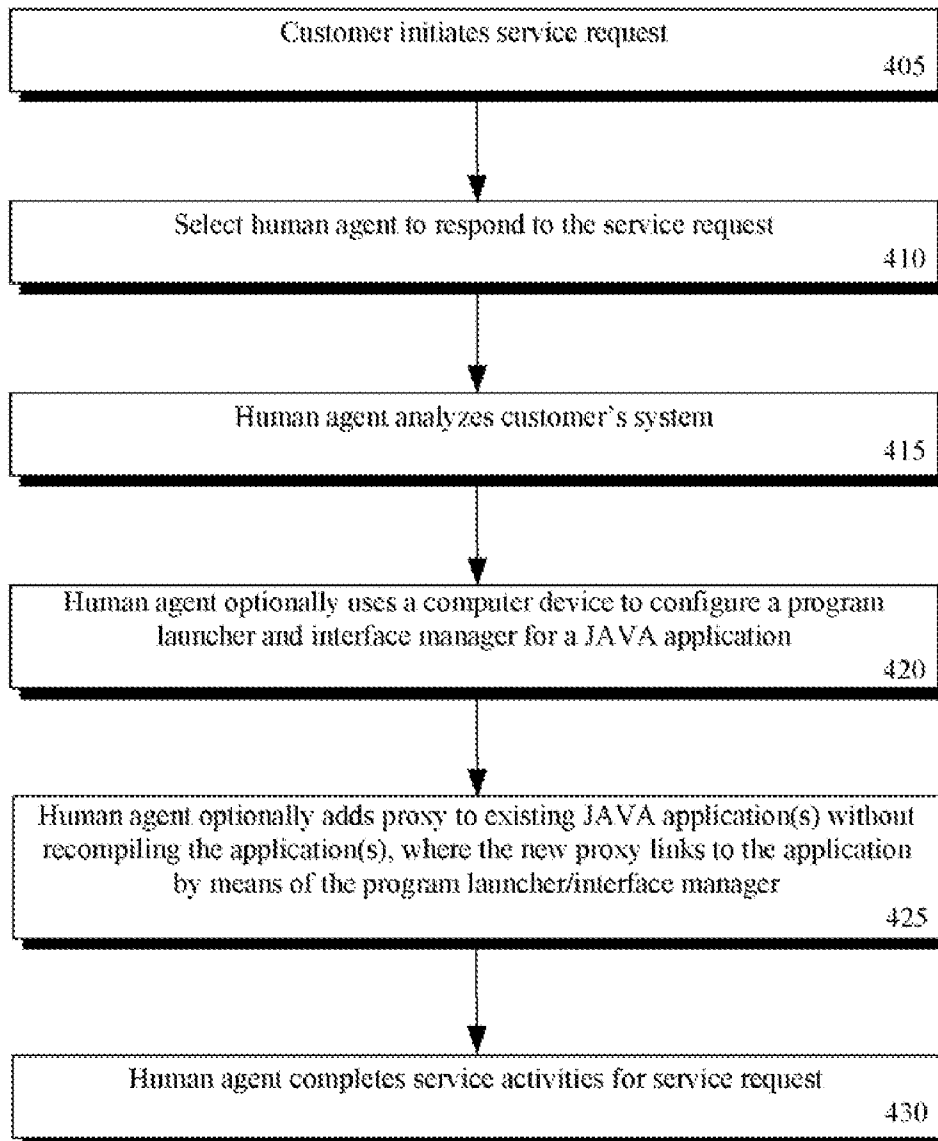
Customer initiates service request
405

Select human agent to respond to the service request
410

Human agent analyzes customer's system
415

Human agent optionally uses a computer device to configure a program launcher and interface manager for a JAVA application
420

Human agent optionally adds proxy to existing JAVA application(s) without recompiling the application(s), where the new proxy links to the application by means of the program launcher/interface manager
425

Human agent completes service activities for service request
430